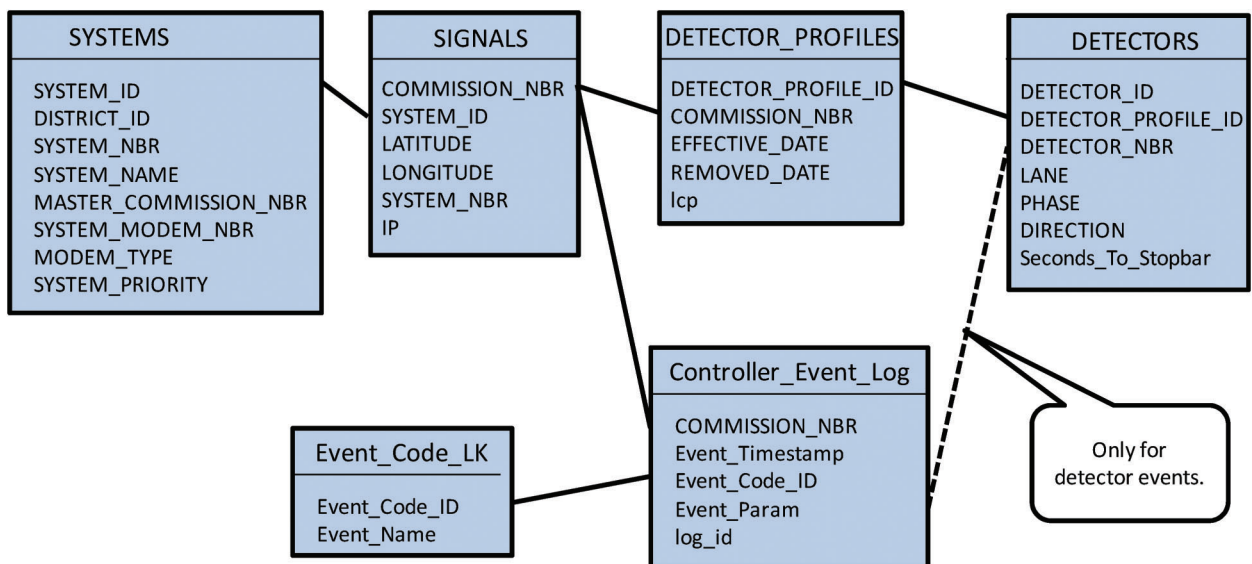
SYSTEMS

SYSTEM_ID
DISTRICT_ID
SYSTEM_NBR
SYSTEM_NAME
MASTER_COMMISSION_NBR
SYSTEM_MODEM_NBR
MODEM_TYPE
SYSTEM_PRIORITY

SIGNALS

COMMISSION_NBR
SYSTEM_ID
LATITUDE
LONGITUDE
SYSTEM_NBR
IP

DETECTOR_PROFILES

DETECTOR_PROFILE_ID
COMMISSION_NBR
EFFECTIVE_DATE
REMOVED_DATE
lcp

DETECTORS

DETECTOR_ID
DETECTOR_PROFILE_ID
DETECTOR_NBR
LANE
PHASE
DIRECTION
Seconds_To_Stopbar

Event_Code_LK

Event_Code_ID
Event_Name

Controller_Event_Log

COMMISSION_NBR
Event_Timestamp
Event_Code_ID
Event_Param
log_id

Only for detector events.